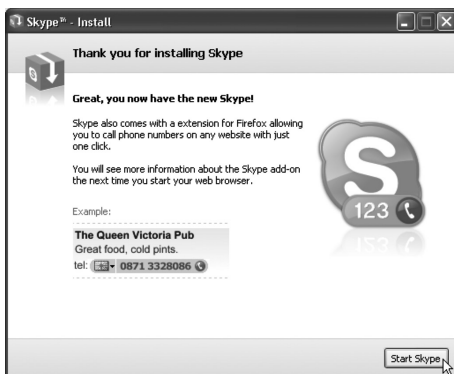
Skype™ - Install

Thank you for installing Skype

Great, you now have the new Skype!

Skype also comes with a extension for Firefox allowing you to call phone numbers on any website with just one click.

You will see more information about the Skype add-on the next time you start your web browser.

Example:

The Queen Victoria Pub
Great food, cold pints.
tel: 0871 3328086

123

Start Skype